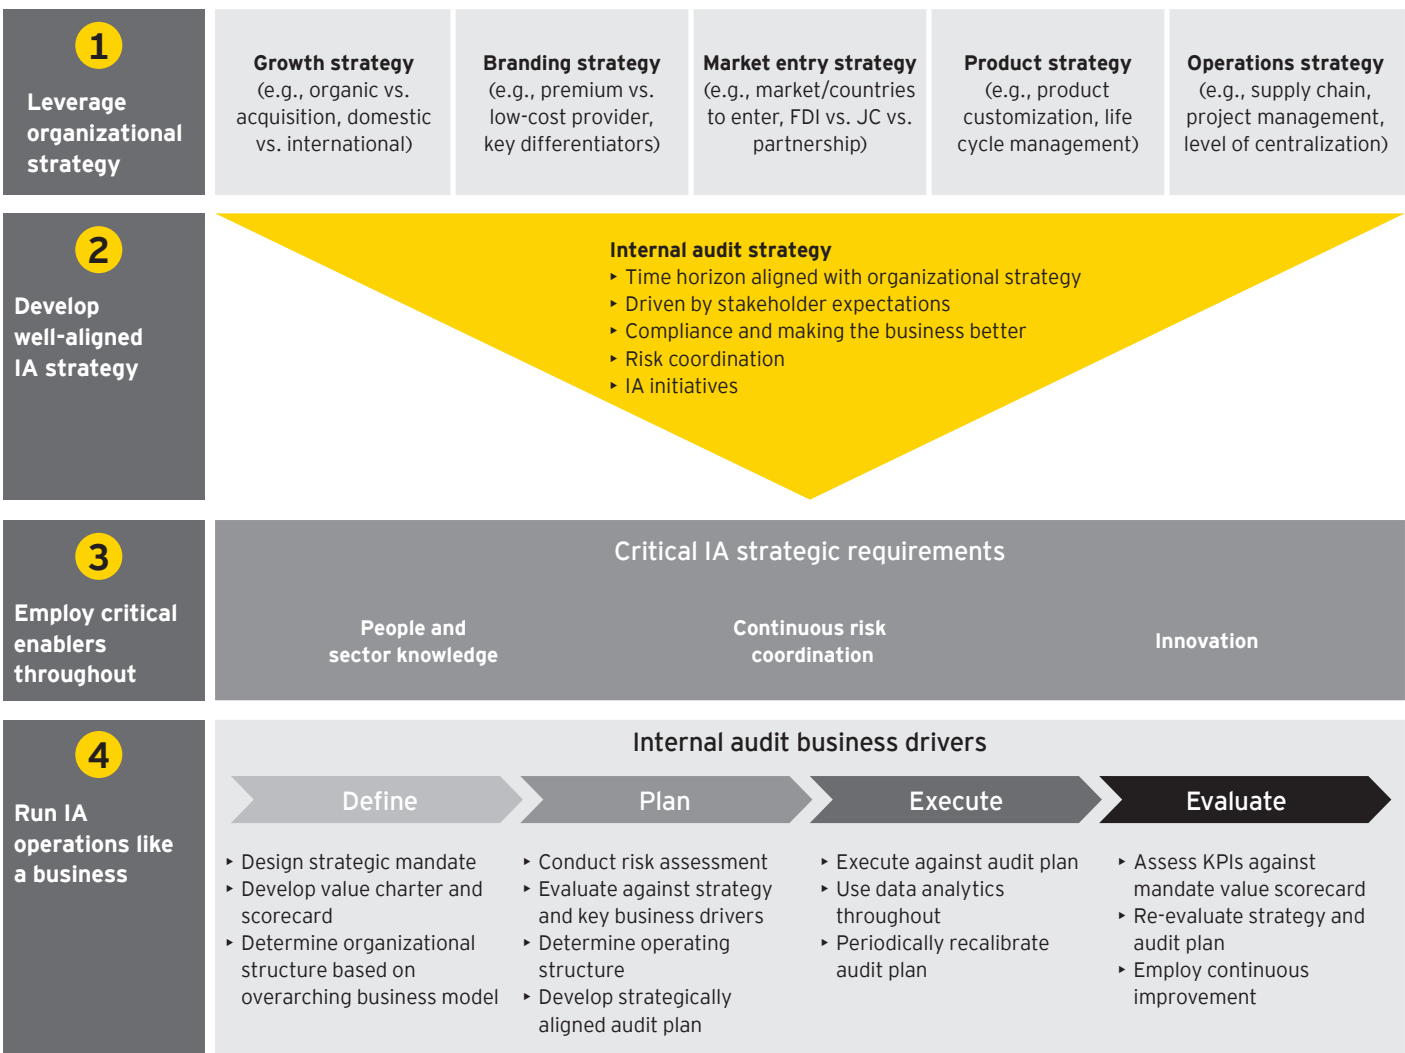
1
Leverage organizational strategy

Growth strategy
(e.g., organic vs. acquisition, domestic vs. international)

Branding strategy
(e.g., premium vs. low-cost provider, key differentiators)

Market entry strategy
(e.g., market/countries to enter, FDI vs. JC vs. partnership)

Product strategy
(e.g., product customization, life cycle management)

Operations strategy
(e.g., supply chain, project management, level of centralization)

2
Develop well-aligned IA strategy

Internal audit strategy
‣ Time horizon aligned with organizational strategy
‣ Driven by stakeholder expectations
‣ Compliance and making the business better
‣ Risk coordination
‣ IA initiatives

3
Employ critical enablers throughout

Critical IA strategic requirements

People and sector knowledge

Continuous risk coordination

Innovation

4
Run IA operations like a business

Internal audit business drivers

Define

Plan

Execute

Evaluate

‣ Design strategic mandate
‣ Develop value charter and scorecard
‣ Determine organizational structure based on overarching business model

‣ Conduct risk assessment
‣ Evaluate against strategy and key business drivers
‣ Determine operating structure
‣ Develop strategically aligned audit plan

‣ Execute against audit plan
‣ Use data analytics throughout
‣ Periodically recalibrate audit plan

‣ Assess KPIs against mandate value scorecard
‣ Re-evaluate strategy and audit plan
‣ Employ continuous improvement